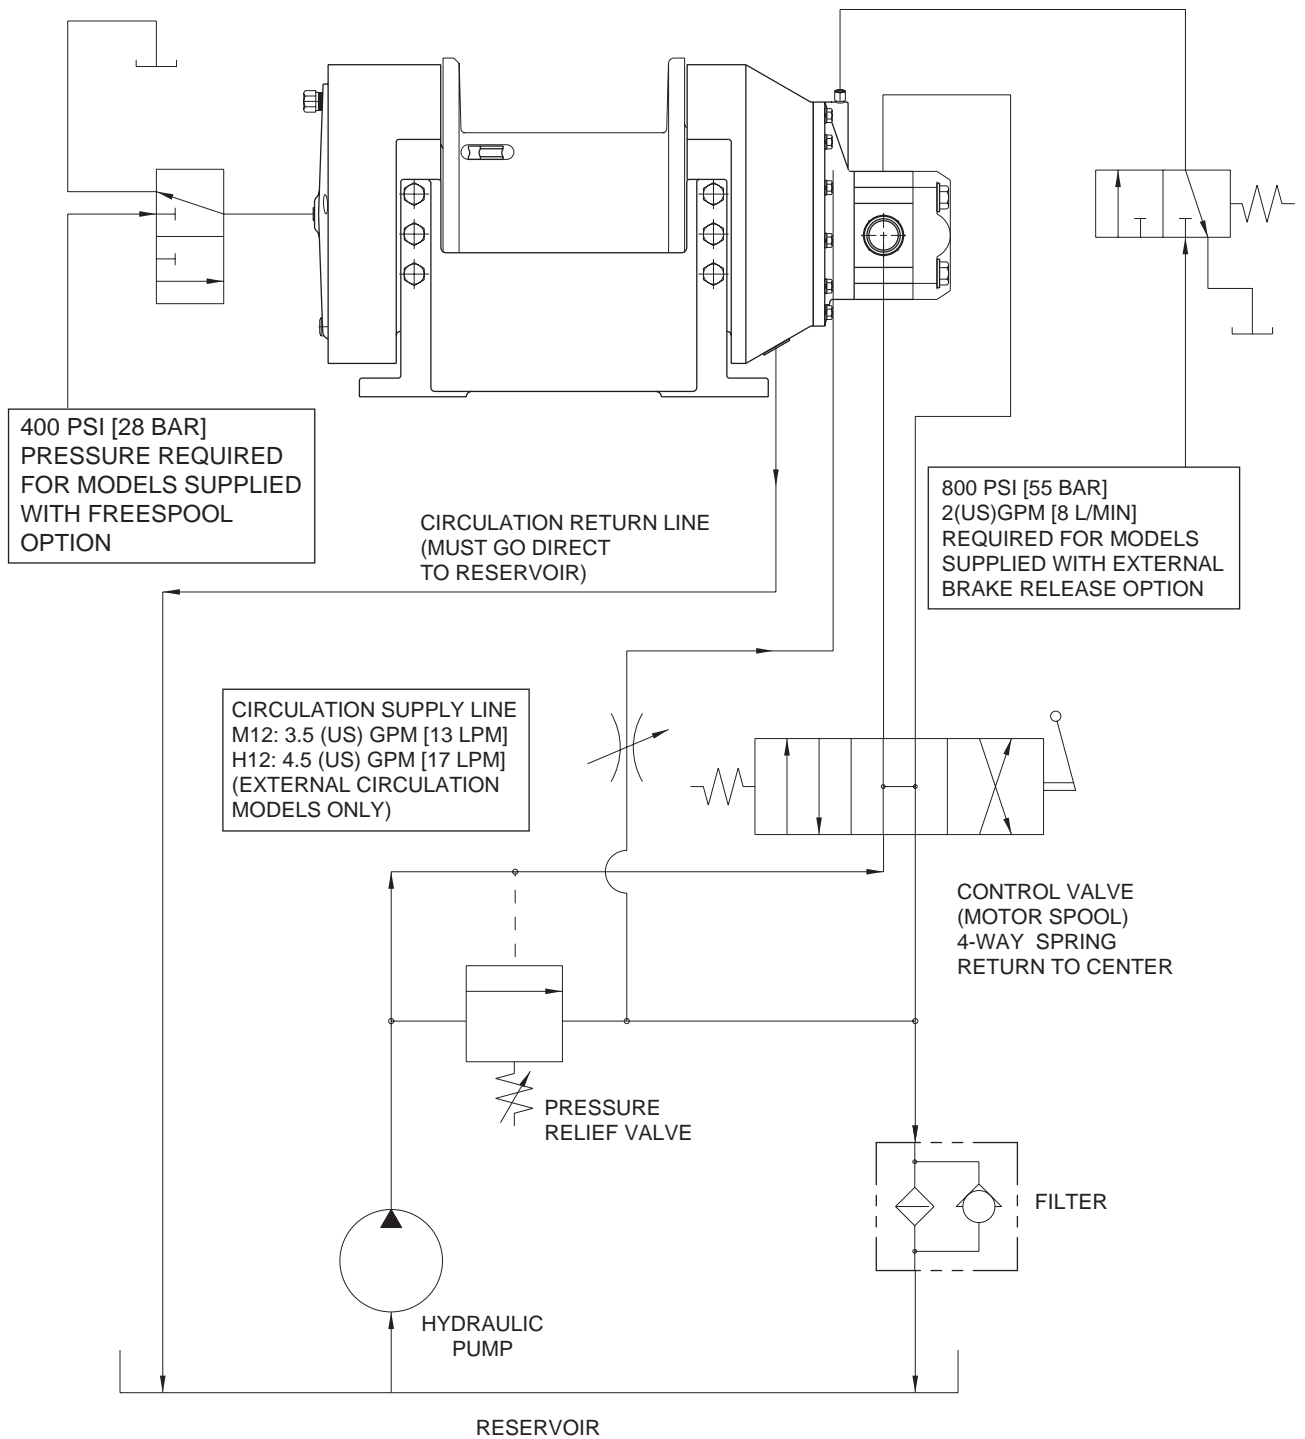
400 PSI [28 BAR]
PRESSURE REQUIRED
FOR MODELS SUPPLIED
WITH FREESPOOL
OPTION

800 PSI [55 BAR]
2(US)GPM [8 L/MIN]
REQUIRED FOR MODELS
SUPPLIED WITH EXTERNAL
BRAKE RELEASE OPTION

CIRCULATION RETURN LINE
(MUST GO DIRECT
TO RESERVOIR)

CIRCULATION SUPPLY LINE
M12: 3.5 (US) GPM [13 LPM]
H12: 4.5 (US) GPM [17 LPM]
(EXTERNAL CIRCULATION
MODELS ONLY)

CONTROL VALVE
(MOTOR SPOOL)
4-WAY SPRING
RETURN TO CENTER

PRESSURE
RELIEF VALVE

FILTER

HYDRAULIC
PUMP

RESERVOIR